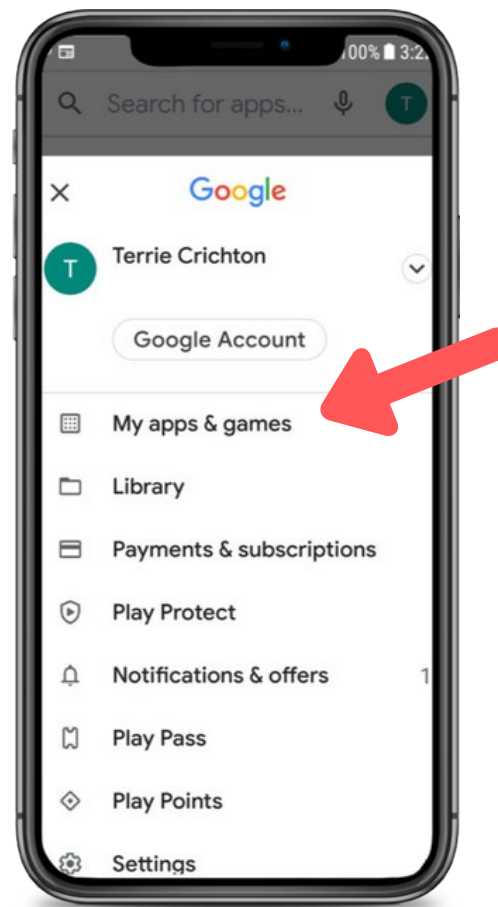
100% 3:2

Search for apps...

T

Google

Terrie Crichton

T

Google Account

My apps & games

Library

Payments & subscriptions

Play Protect

Notifications & offers

1

Play Pass

Play Points

Settings